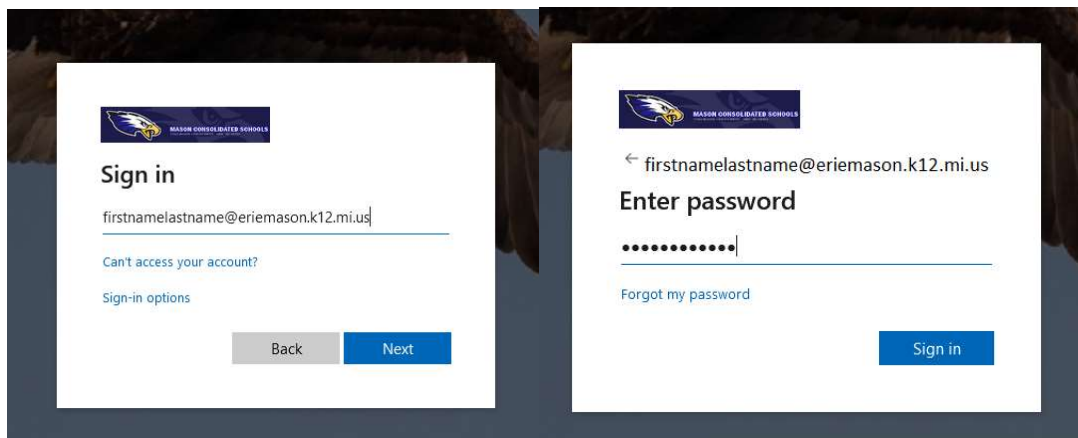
MASON CONSOLIDATED SCHOOLS

Sign in

firstnamelastname@eriemason.k12.mi.us

Can't access your account?

Sign-in options

Back Next

MASON CONSOLIDATED SCHOOLS

← firstnamelastname@eriemason.k12.mi.us

Enter password

••••••••••••

Forgot my password

Sign in